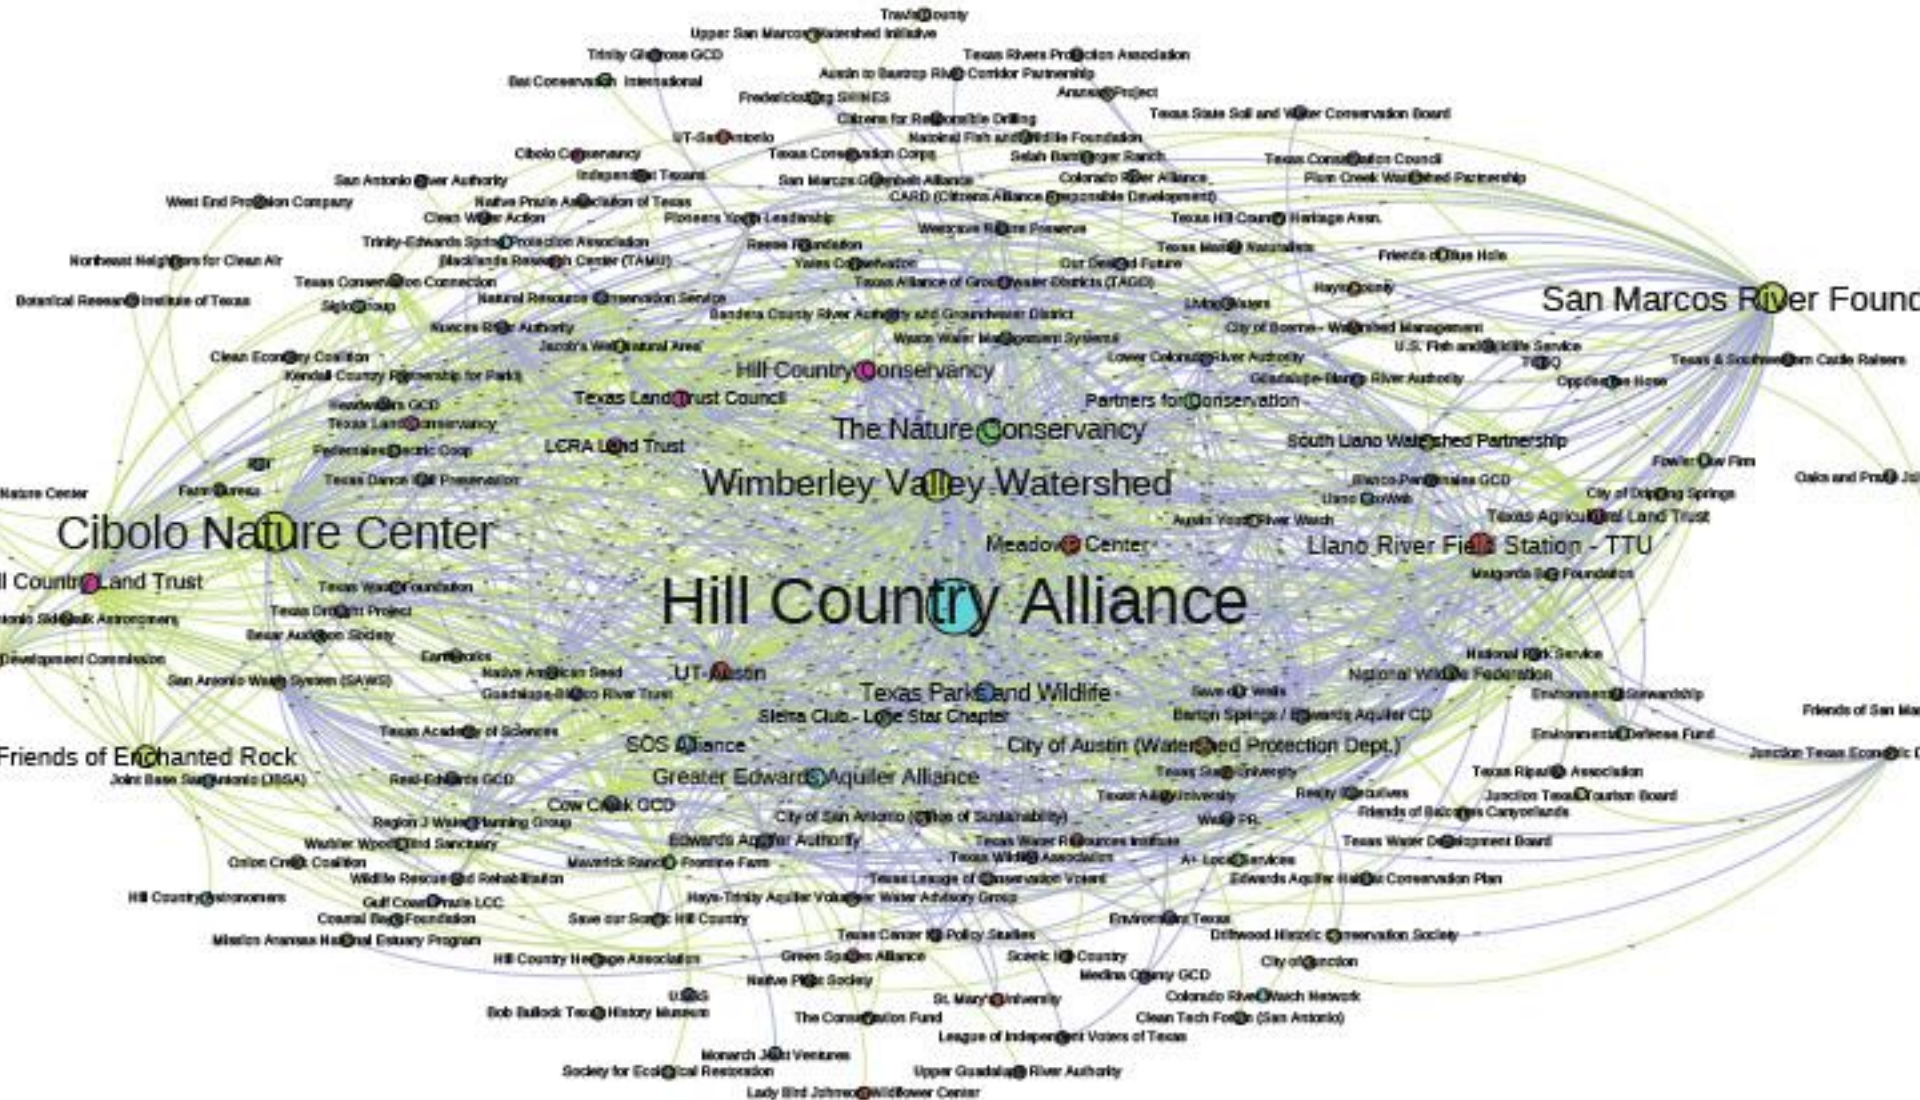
Travis County
Upper San Marcos Watershed Initiative
Trinity Glen Rose GCD
Texas Rivers Protection Association
Bat Conservation International
Austin to Bastrop River Corridor Partnership
Fredericksburg SHINES
Aransas Project
Citizens for Responsible Drilling
Texas State Soil and Water Conservation Board
UT-San Antonio
National Fish and Wildlife Foundation
Cibolo Conservancy
Texas Conservation Corps
Selah Bamberger Ranch
Texas Conservation Council
San Antonio River Authority
Independent Texans
San Marcos Greenbelt Alliance
Colorado River Alliance
Plum Creek Watershed Partnership
West End Protection Company
Native Prairie Association of Texas
CARD (Citizens Alliance Responsible Development)
Clean Water Action
Pioneers Youth Leadership
Texas Hill Country Heritage Assn.
Trinity-Edwards Springs Protection Association
Reese Foundation
Westcave Nature Preserve
Blacklands Research Center (TAMU)
Texas Master Naturalists
Friends of Blue Hole
Northeast Neighbors for Clean Air
Yates Conservation
Our Dead Future
Texas Conservation Connection
Texas Alliance of Groundwater Districts (TAGD)
Botanical Research Institute of Texas
Natural Resource Conservation Service
Hays County
Sierra Group
Living Waters
San Marcos River Found
Bandera County River Authority and Groundwater District
Nueces River Authority
City of Boerne - Watershed Management
Jacob's Well Natural Area
Waco Water Management Systems
U.S. Fish and Wildlife Service
Clean Economy Coalition
Lower Colorado River Authority
TPWD
Texas & Southwestern Cattle Raisers
Kendall County Partnership for Parks
Hill Country Conservancy
Guadalupe-Blanco River Authority
Copperhead Hose
Headwaters GCD
Texas Land Trust Council
Partners for Conservation
Texas Land Conservancy
The Nature Conservancy
Pedernales Electric Coop
LCRA Land Trust
South Llano Watershed Partnership
Fowler Law Firm
Nature Center
Farm Bureau
Texas Dance Hall Preservation
Wimberley Valley Watershed
Blanco-Pedernales GCD
Oaks and Prairies Joi
Llano Growth
City of Dripping Springs
Austin Youth River Watch
Texas Agricultural Land Trust
Cibolo Nature Center
Meadows Center
Llano River Field Station - TTU
l Country Land Trust
Texas Water Foundation
Matagorda Bay Foundation
Texas Drought Project
Hill Country Alliance
Sidewalk Astronomers
Bexar Audubon Society
Development Commission
Earthworks
National Park Service
Native American Seed
UT-Austin
San Antonio Water System (SAWS)
National Wildlife Federation
Guadalupe-Blanco River Trust
Texas Parks and Wildlife
Save Our Wells
Environmental Stewardship
Sierra Club - Lone Star Chapter
Barton Springs / Edwards Aquifer CD
Friends of San Mar
Texas Academy of Sciences
Environmental Defense Fund
SOS Alliance
City of Austin (Watershed Protection Dept.)
Friends of Enchanted Rock
Junction Texas Economic D
Greater Edwards Aquifer Alliance
Joint Base San Antonio (JBSA)
Texas State University
Texas Riparian Association
Real-Edwards GCD
Texas A&M University
Reality Executives
Junction Texas Tourism Board
Cow Creek GCD
Friends of Balcones Canyonlands
City of San Antonio (Office of Sustainability)
Region J Water Planning Group
Wells FR
Warbler Woods Bird Sanctuary
Edwards Aquifer Authority
Texas Water Resources Institute
Texas Water Development Board
Onion Creek Coalition
Texas Wildlife Association
Maverick Ranch Frontier Farm
A+ Local Services
Wildlife Rescue and Rehabilitation
Texas League of Conservation Voters
Edwards Aquifer Habitat Conservation Plan
Hill Country Astronomers
Hays-Trinity Aquifer Volunteer Water Advisory Group
Gulf Coast Prairie LCC
Coastal Bend Foundation
Save our Scenic Hill Country
Environment Texas
Mission Aransas National Estuary Program
Texas Center for Policy Studies
Driftwood Historic Conservation Society
Hill Country Heritage Association
Green Spaces Alliance
Scenic Hill Country
City of Junction
Medina County GCD
USGS
Native Plant Society
St. Mary's University
Colorado River Watch Network
Bob Bullock Texas History Museum
The Conservation Fund
Clean Tech Forum (San Antonio)
League of Independent Voters of Texas
Monarch Joint Ventures
Society for Ecological Restoration
Upper Guadalupe River Authority
Lady Bird Johnson Wildflower Center